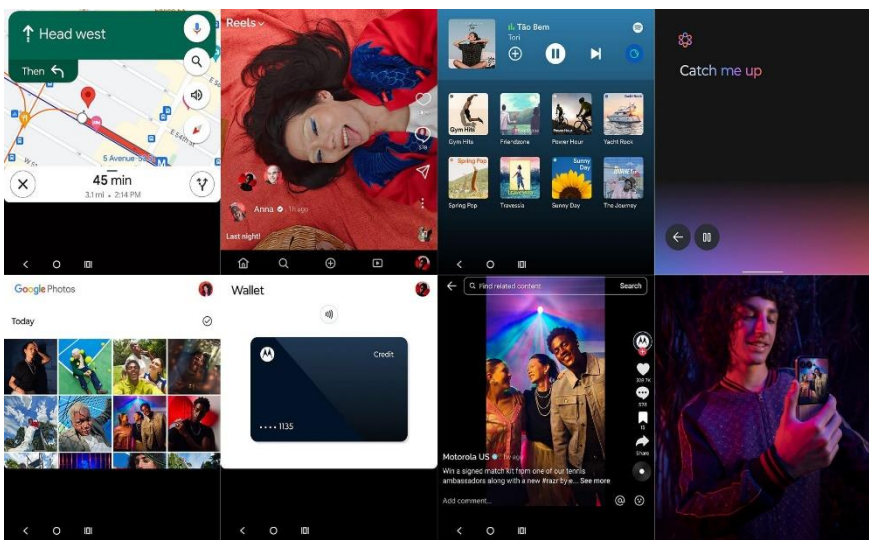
Head west

Then

45 min

3.1 mi • 2:14 PM

5 Avenue

Reels

Anna • 1h ago

Last night!

Tão Bem

Tori

Gym Hits

Friendzone

Power Hour

Yacht Rock

Spring Pop

Travessia

Sunny Day

The Journey

Catch me up

Google Photos

Today

Wallet

Credit

•••• 1135

Find related content

Search

Motorola US

Win a signed match kit from one of our tennis ambassadors along with a new #razr by e... See more

Add comment...

Share